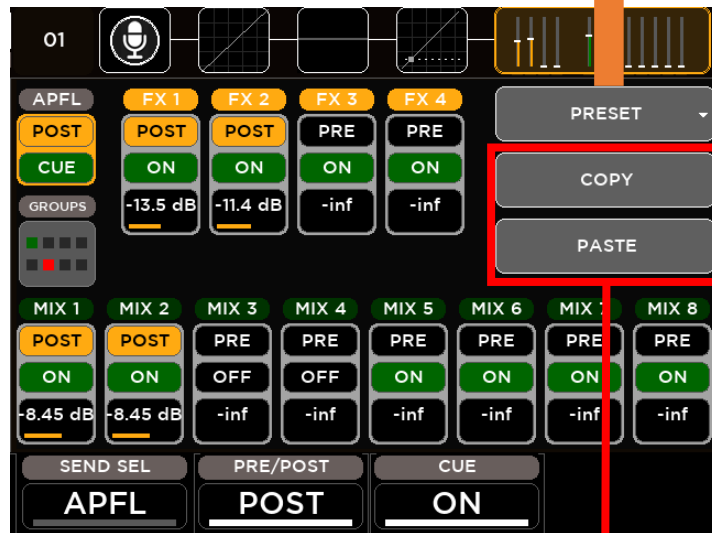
01

APFL
POST
CUE
GROUPS

FX 1
POST
ON
-13.5 dB

FX 2
POST
ON
-11.4 dB

FX 3
PRE
ON
-inf

FX 4
PRE
ON
-inf

PRESET
COPY
PASTE

MIX 1
POST
ON
-8.45 dB

MIX 2
POST
ON
-8.45 dB

MIX 3
PRE
OFF
-inf

MIX 4
PRE
OFF
-inf

MIX 5
PRE
ON
-inf

MIX 6
PRE
ON
-inf

MIX 7
PRE
ON
-inf

MIX 8
PRE
ON
-inf

SEND SEL
APFL

PRE/POST
POST

CUE
ON